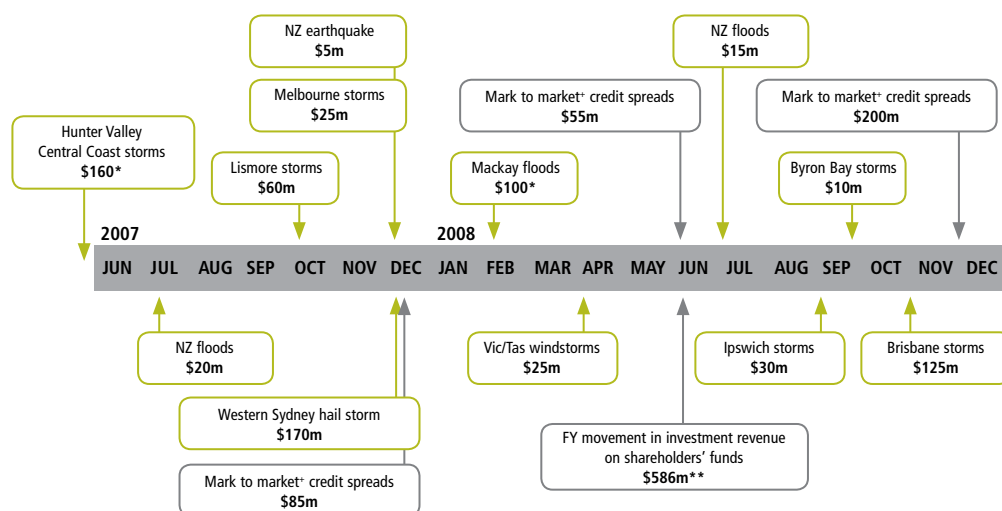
NZ earthquake
$5m

Melbourne storms
$25m

NZ floods
$15m

Mark to market⁺ credit spreads
$55m

Mark to market⁺ credit spreads
$200m

Hunter Valley
Central Coast storms
$160*

Lismore storms
$60m

Mackay floods
$100*

Byron Bay storms
$10m

2007

2008

JUN JUL AUG SEP OCT NOV DEC JAN FEB MAR APR MAY JUN JUL AUG SEP OCT NOV DEC

NZ floods
$20m

Vic/Tas windstorms
$25m

Ipswich storms
$30m

Brisbane storms
$125m

Western Sydney hail storm
$170m

FY movement in investment revenue on shareholders' funds
$586m**

Mark to market⁺ credit spreads
$85m